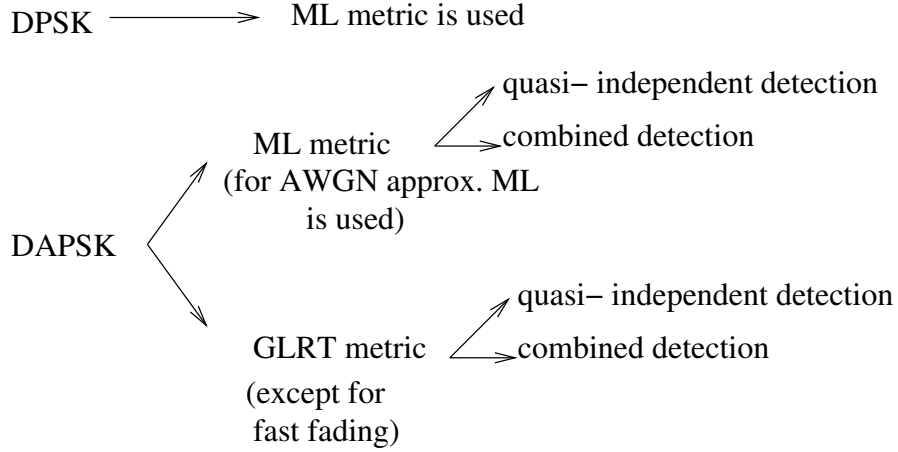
DPSK → ML metric is used

DAPSK

ML metric (for AWGN approx. ML is used)

quasi− independent detection

combined detection

GLRT metric (except for fast fading)

quasi− independent detection

combined detection